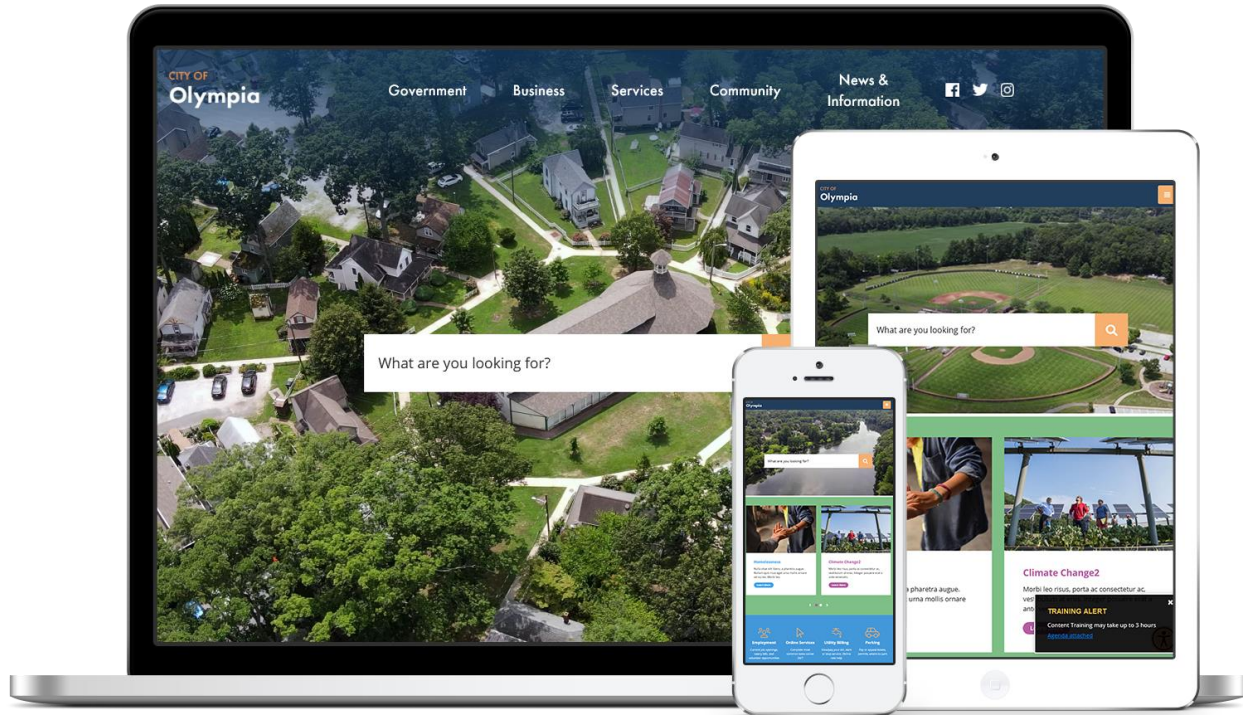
CITY OF
Olympia

Government
Business
Services
Community
News & Information

What are you looking for?

CITY OF
Olympia

What are you looking for?

Climate Change2
Morbi leo risus, porta ac consectetur ac, vest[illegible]
anti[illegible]

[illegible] pharetra augue. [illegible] urna mollis ornare

TRAINING ALERT
Content Training may take up to 3 hours
Agenda attached

Olympia
What are you looking for?
Climate Change2
Employment
Online Services
Utility Billing
Parking